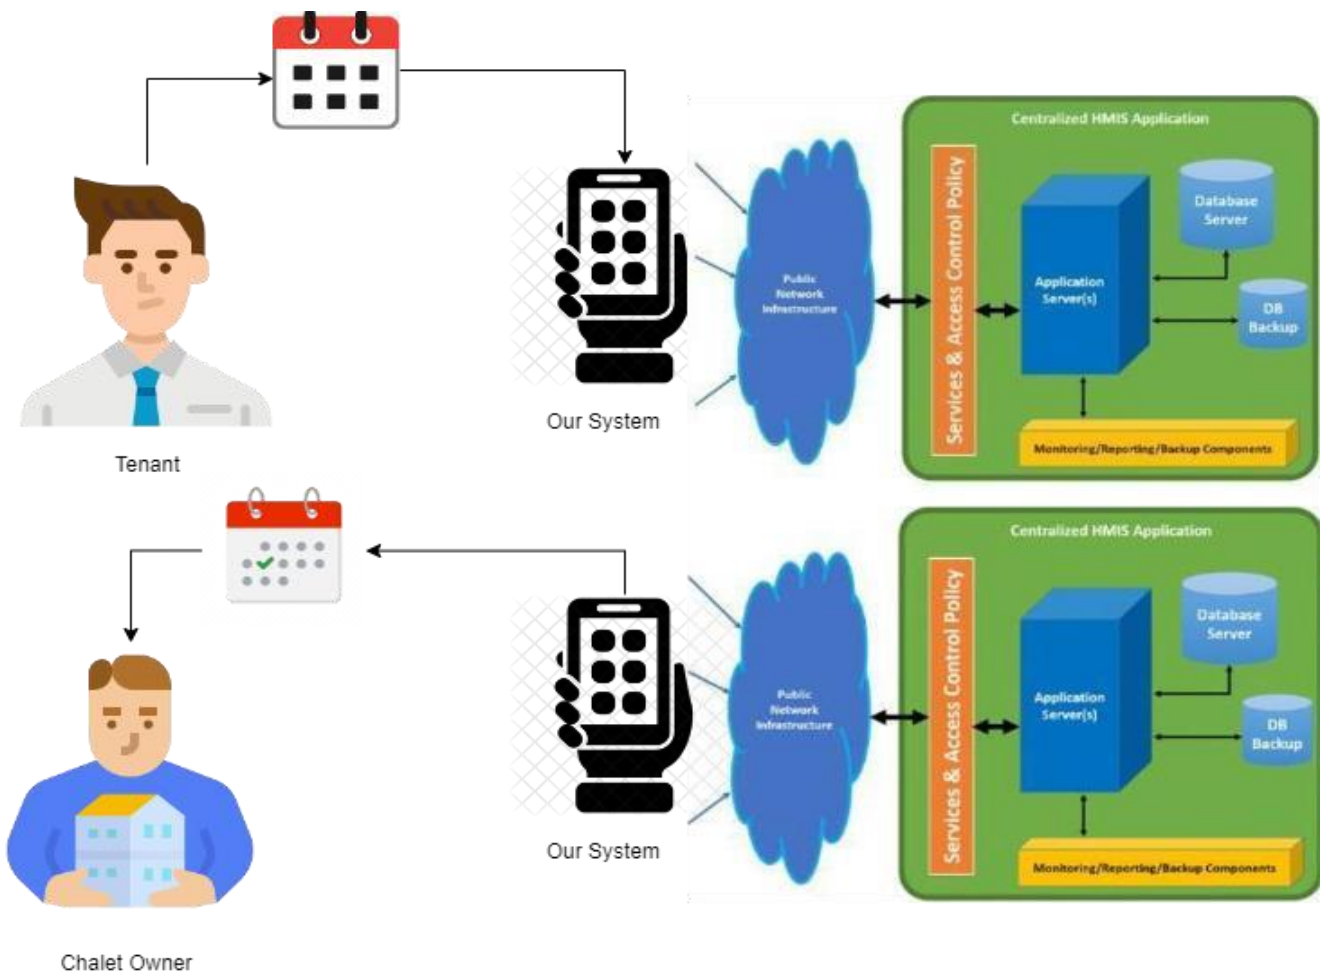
Tenant

Our System

Public Network Infrastructure

Centralized HMIS Application

Services & Access Control Policy

Application Server(s)

Database Server

DB Backup

Monitoring/Reporting/Backup Components

Chalet Owner

Our System

Public Network Infrastructure

Centralized HMIS Application

Services & Access Control Policy

Application Server(s)

Database Server

DB Backup

Monitoring/Reporting/Backup Components